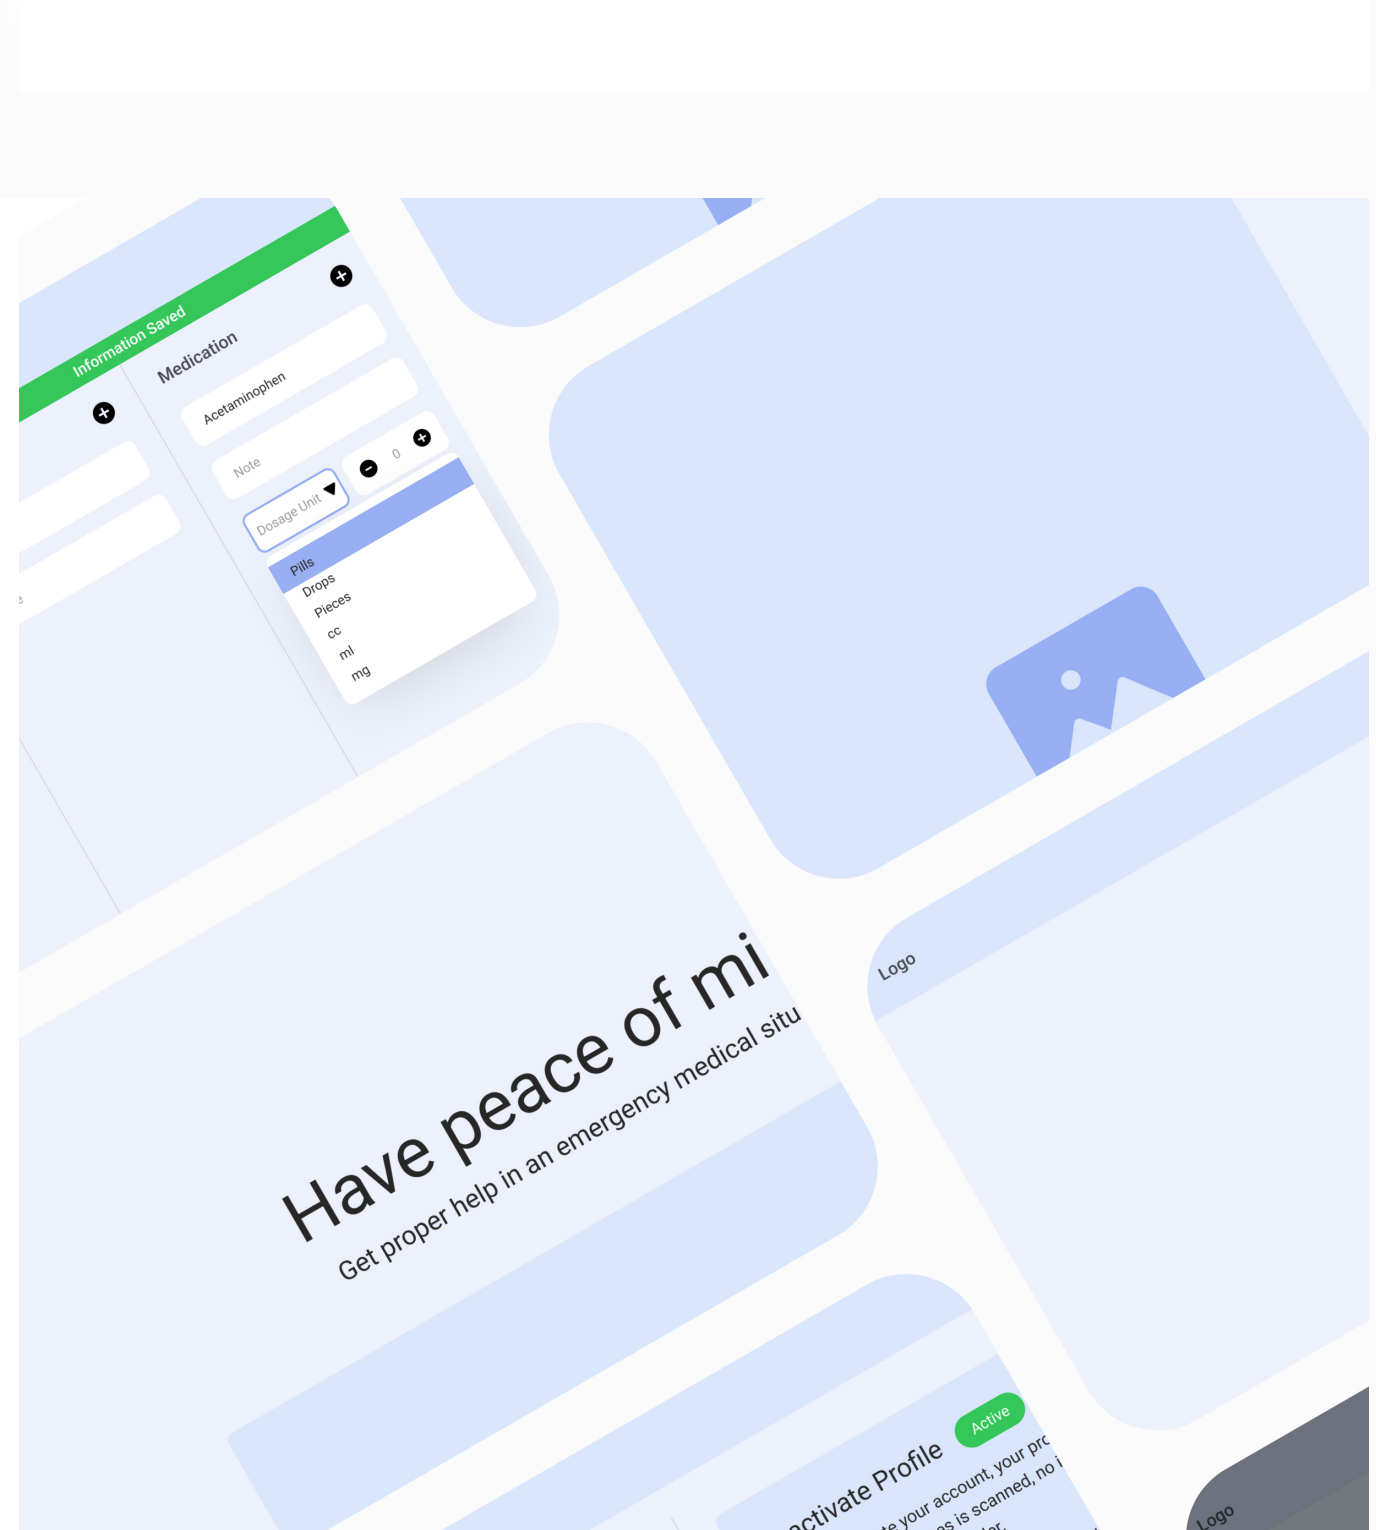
Information Saved

Medication

Acetaminophen

Note

Dosage Unit

0

Pills
Drops
Pieces
cc
ml
mg

Have peace of mi

Get proper help in an emergency medical situ

Logo

ctivate Profile

Active

te your account, your pro
as is scanned, no i
lar.

Logo